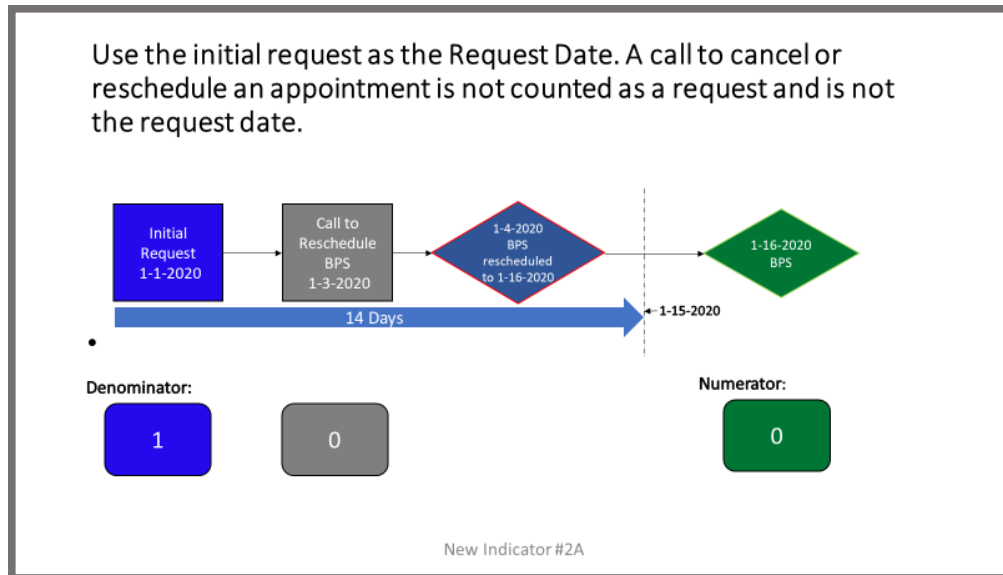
Use the initial request as the Request Date. A call to cancel or reschedule an appointment is not counted as a request and is not the request date.

Initial Request 1-1-2020

Call to Reschedule BPS 1-3-2020

1-4-2020 BPS rescheduled to 1-16-2020

1-16-2020 BPS

14 Days

1-15-2020

•

Denominator:

1

0

Numerator:

0

New Indicator #2A